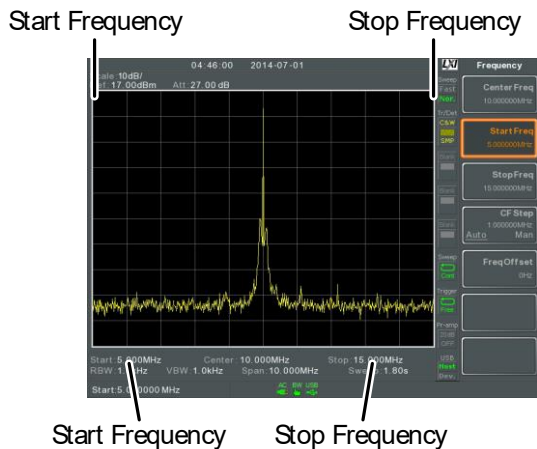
Start Frequency

Stop Frequency

04:46:00 2014-07-01

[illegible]ale:10dB/
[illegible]f: 17.00dBm Att: 27.00 dB

Sweep
Fast
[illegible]

Tr/Det
Clr/W
SMP

Sweep
Cont

Trigger
Free

Pr-amp
OFF

USB
Host

Frequency

Center Freq
10.000000MHz

Start Freq
5.000000MHz

Stop Freq
15.000000MHz

CF Step
1.000000MHz
Auto Man

FreqOffset
0Hz

Start: 5.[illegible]00MHz Center: 10.000MHz Stop: 15.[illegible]00MHz
RBW: 1.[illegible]Hz VBW: 1.0kHz Span: 10.000MHz Swe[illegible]: 1.80s

Start:5.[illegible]0000 MHz

Start Frequency

Stop Frequency